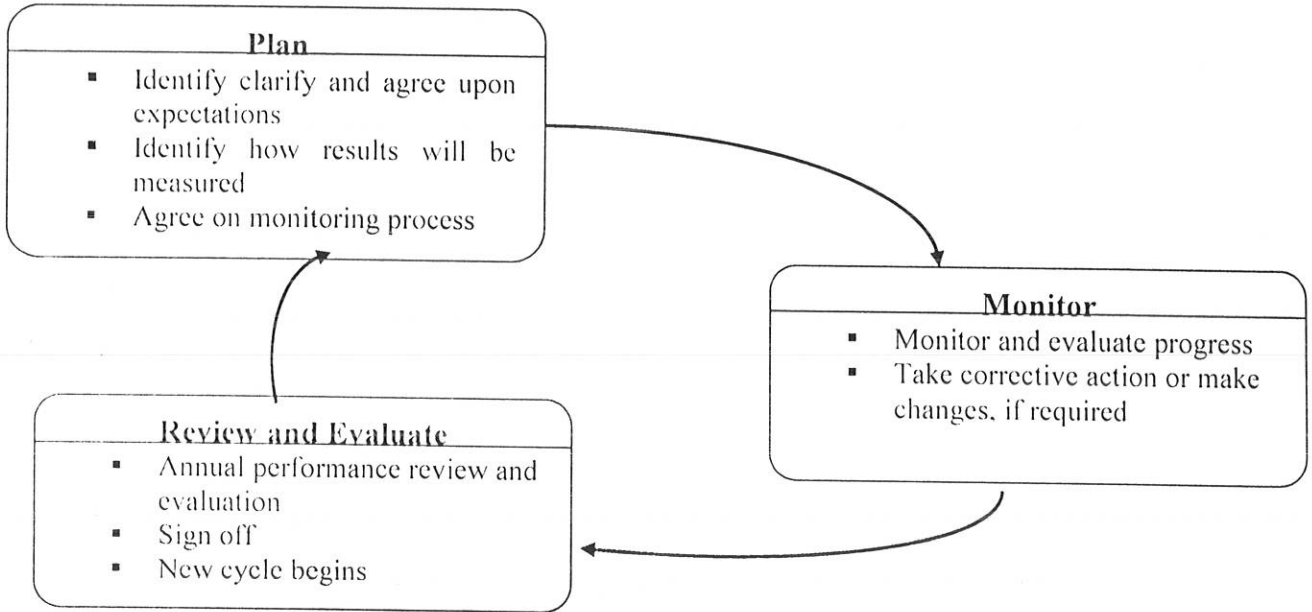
Plan

- Identify clarify and agree upon expectations
- Identify how results will be measured
- Agree on monitoring process

Monitor

- Monitor and evaluate progress
- Take corrective action or make changes, if required

Review and Evaluate

- Annual performance review and evaluation
- Sign off
- New cycle begins